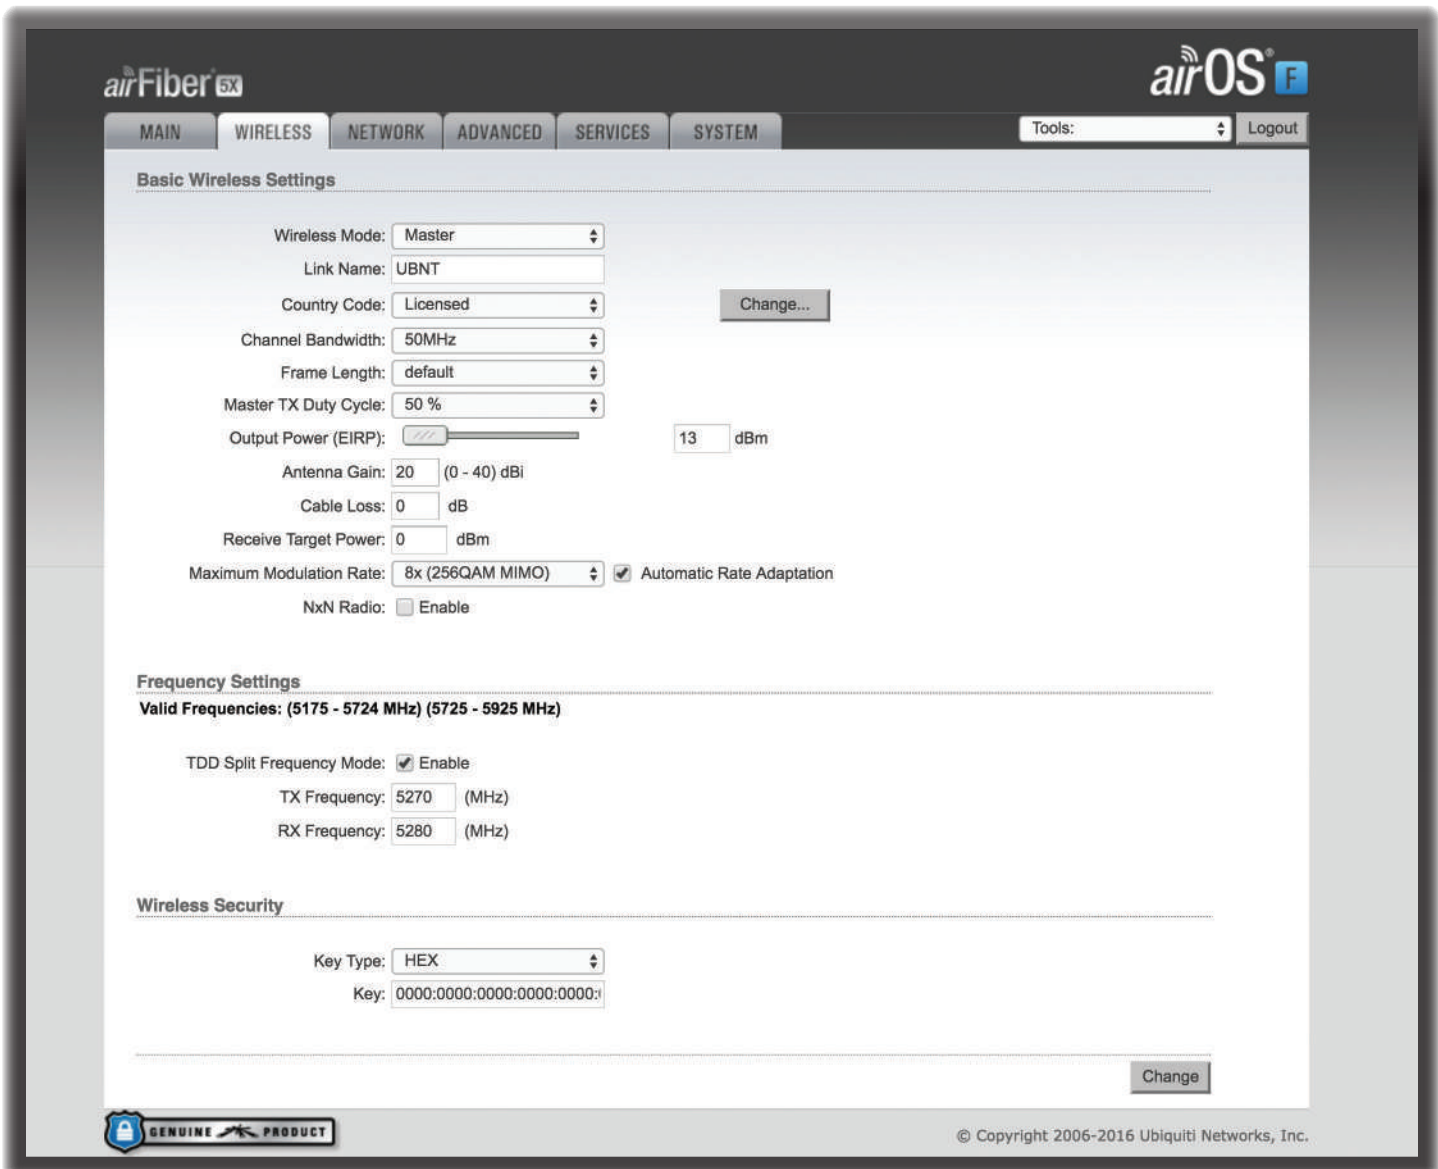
airFiber 5X

airOS F

MAIN WIRELESS NETWORK ADVANCED SERVICES SYSTEM

Tools: Logout

Basic Wireless Settings

Wireless Mode: Master

Link Name: UBNT

Country Code: Licensed Change...

Channel Bandwidth: 50MHz

Frame Length: default

Master TX Duty Cycle: 50 %

Output Power (EIRP): 13 dBm

Antenna Gain: 20 (0 - 40) dBi

Cable Loss: 0 dB

Receive Target Power: 0 dBm

Maximum Modulation Rate: 8x (256QAM MIMO) Automatic Rate Adaptation

NxN Radio: Enable

Frequency Settings

Valid Frequencies: (5175 - 5724 MHz) (5725 - 5925 MHz)

TDD Split Frequency Mode: Enable

TX Frequency: 5270 (MHz)

RX Frequency: 5280 (MHz)

Wireless Security

Key Type: HEX

Key: 0000:0000:0000:0000:0000:

Change

GENUINE PRODUCT

© Copyright 2006-2016 Ubiquiti Networks, Inc.